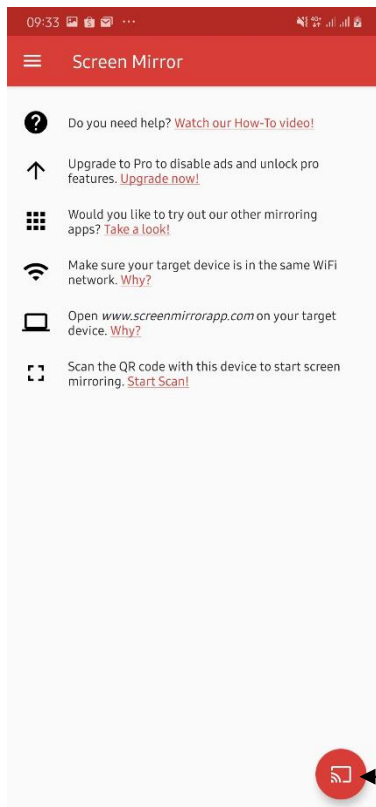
09:33

Screen Mirror

Do you need help? Watch our How-To video!

Upgrade to Pro to disable ads and unlock pro features. Upgrade now!

Would you like to try out our other mirroring apps? Take a look!

Make sure your target device is in the same WiFi network. Why?

Open www.screenmirrorapp.com on your target device. Why?

Scan the QR code with this device to start screen mirroring. Start Scan!